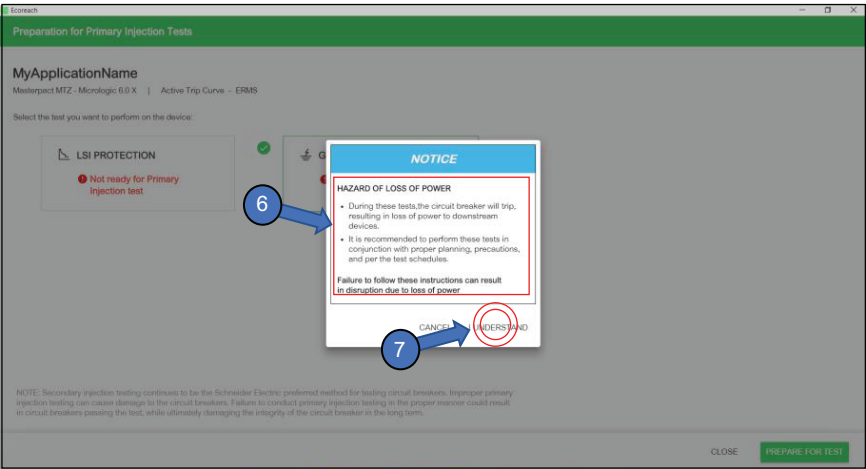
Ecoreach

Preparation for Primary Injection Tests

MyApplicationName

Masterpact MTZ - Micrologic 6.0 X | Active Trip Curve - ERMS

Select the test you want to perform on the device:

LSI PROTECTION

Not ready for Primary Injection test

G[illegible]

NOTICE

HAZARD OF LOSS OF POWER

- During these tests,the circuit breaker will trip, resulting in loss of power to downstream devices.
- It is recommended to perform these tests in conjunction with proper planning, precautions, and per the test schedules.

Failure to follow these instructions can result in disruption due to loss of power

CANCEL I UNDERSTAND

6

7

NOTE: Secondary injection testing continues to be the Schneider Electric preferred method for testing circuit breakers. Improper primary injection testing can cause damage to the circuit breakers. Failure to conduct primary injection testing in the proper manner could result in circuit breakers passing the test, while ultimately damaging the integrity of the circuit breaker in the long term.

CLOSE PREPARE FOR TEST